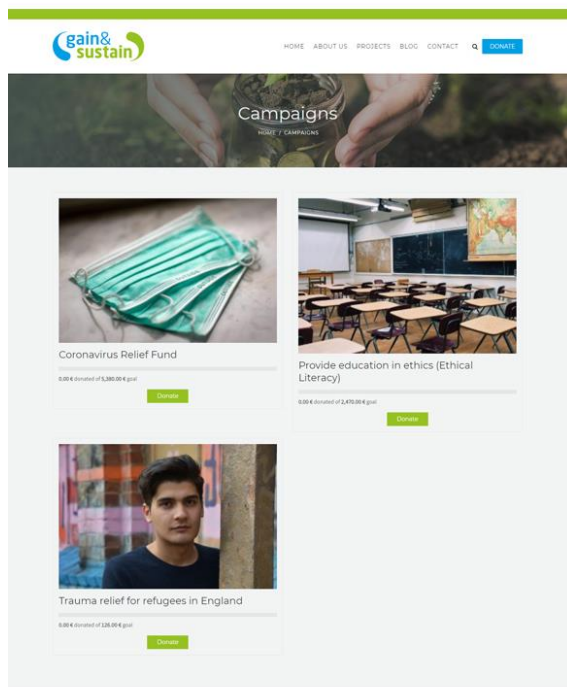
gain& sustain

HOME ABOUT US PROJECTS BLOG CONTACT DONATE

Campaigns

HOME / CAMPAIGNS

Coronavirus Relief Fund

0.00 € donated of 5,380.00 € goal

Donate

Provide education in ethics (Ethical Literacy)

0.00 € donated of 2,470.00 € goal

Donate

Trauma relief for refugees in England

0.00 € donated of 128.00 € goal

Donate